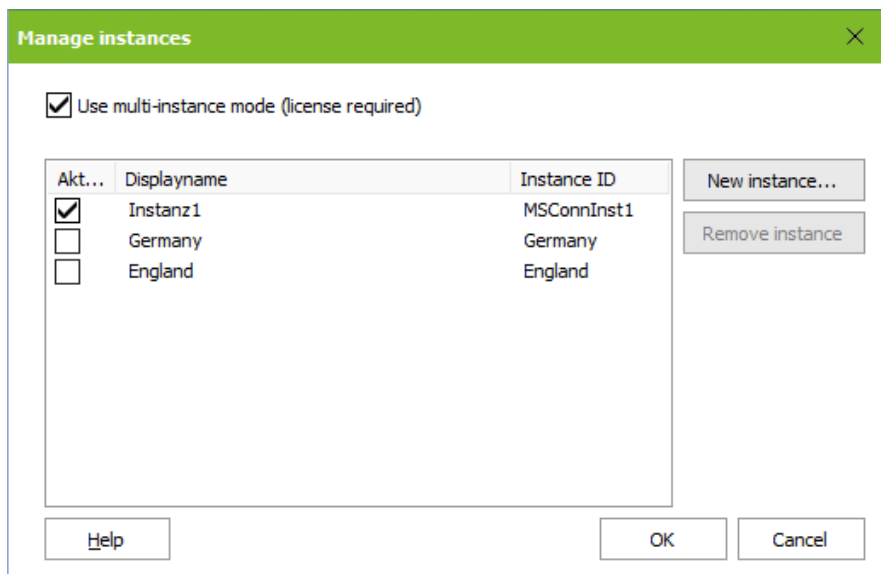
Manage instances

Use multi-instance mode (license required)

| Akt... | Displayname | Instance ID |
|---|---|---|
| ☑ | Instanz1 | MSConnInst1 |
| ☐ | Germany | Germany |
| ☐ | England | England |

New instance...

Remove instance

Help

OK

Cancel